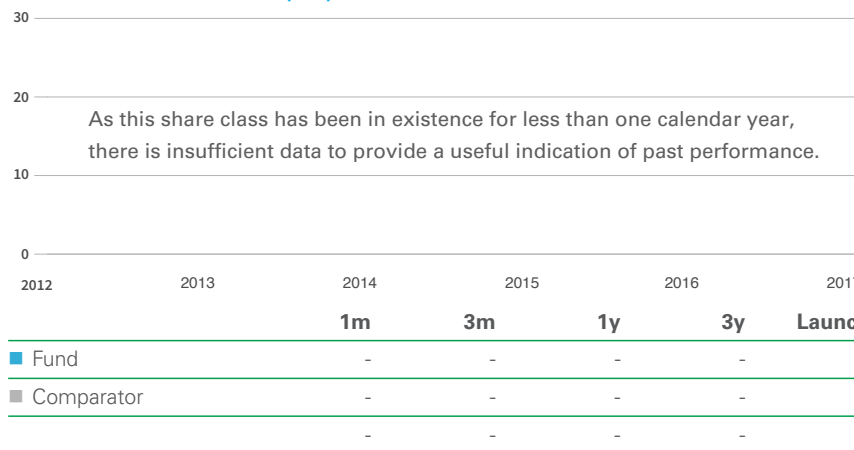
30

20

As this share class has been in existence for less than one calendar year, there is insufficient data to provide a useful indication of past performance.

10

0

2012 2013 2014 2015 2016 201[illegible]

| | 1m | 3m | 1y | 3y | Launc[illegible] |
|---|---|---|---|---|---|
| Fund | - | - | - | - | |
| Comparator | - | - | - | - | |
| | - | - | - | - | |